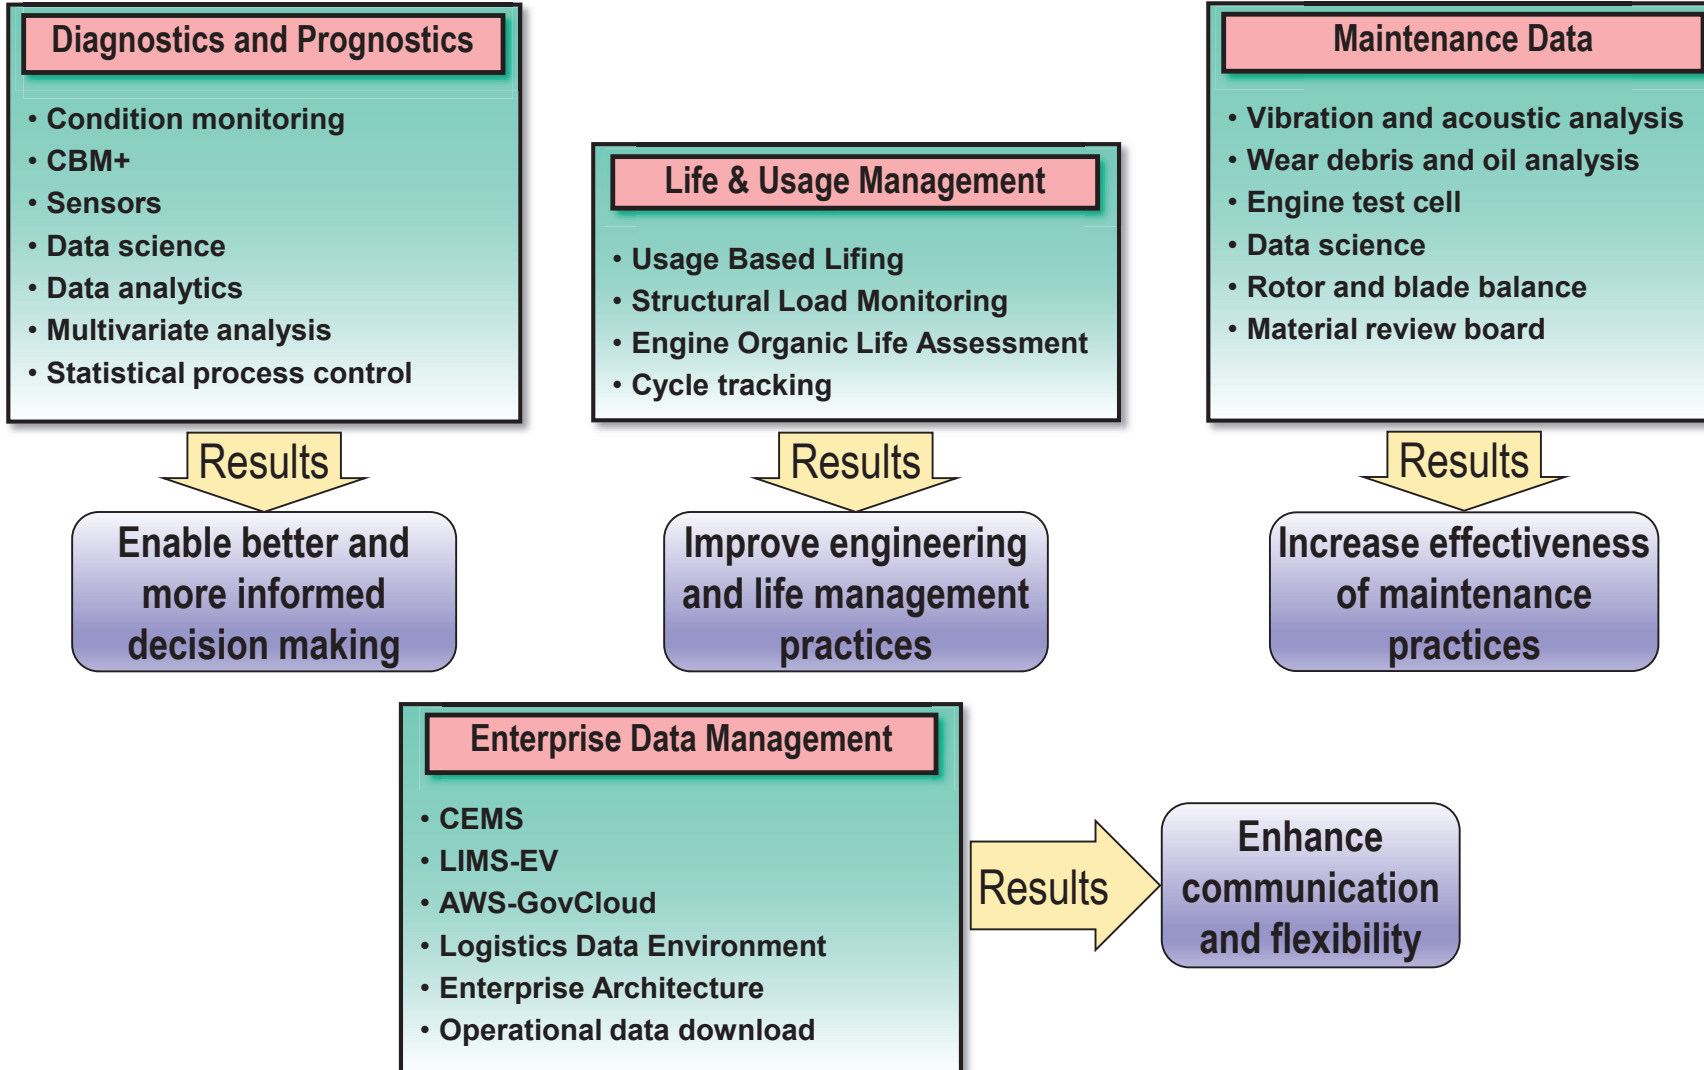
Diagnostics and Prognostics

• Condition monitoring
• CBM+
• Sensors
• Data science
• Data analytics
• Multivariate analysis
• Statistical process control

Results

Enable better and more informed decision making

Life & Usage Management

• Usage Based Lifing
• Structural Load Monitoring
• Engine Organic Life Assessment
• Cycle tracking

Results

Improve engineering and life management practices

Maintenance Data

• Vibration and acoustic analysis
• Wear debris and oil analysis
• Engine test cell
• Data science
• Rotor and blade balance
• Material review board

Results

Increase effectiveness of maintenance practices

Enterprise Data Management

• CEMS
• LIMS-EV
• AWS-GovCloud
• Logistics Data Environment
• Enterprise Architecture
• Operational data download

Results

Enhance communication and flexibility